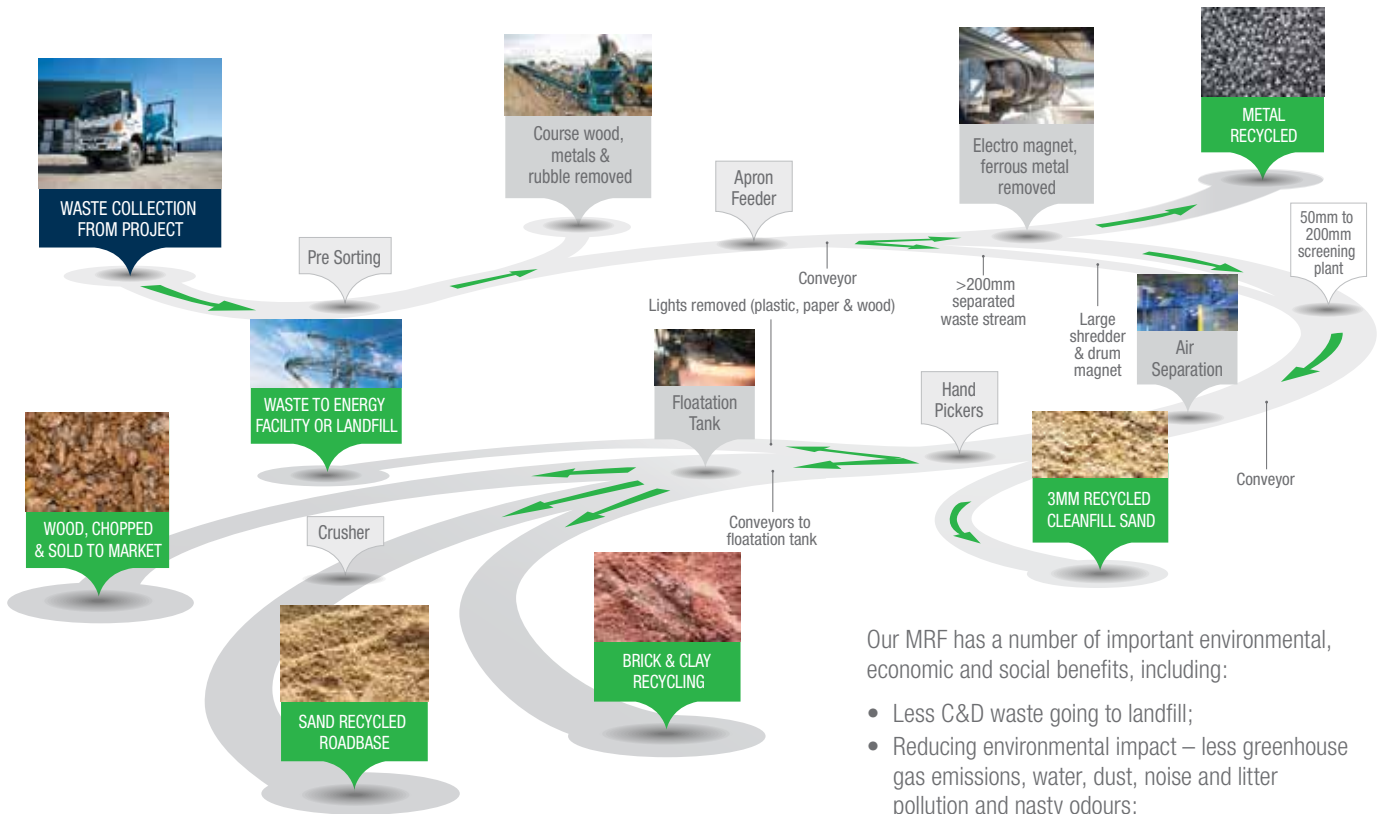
WASTE COLLECTION FROM PROJECT

Pre Sorting

Course wood, metals & rubble removed

Apron Feeder

Conveyor

Lights removed (plastic, paper & wood)

Electro magnet, ferrous metal removed

>200mm separated waste stream

Large shredder & drum magnet

METAL RECYCLED

50mm to 200mm screening plant

Air Separation

WASTE TO ENERGY FACILITY OR LANDFILL

Floatation Tank

Hand Pickers

3MM RECYCLED CLEANFILL SAND

Conveyor

WOOD, CHOPPED & SOLD TO MARKET

Crusher

Conveyors to floatation tank

BRICK & CLAY RECYCLING

SAND RECYCLED ROADBASE

Our MRF has a number of important environmental, economic and social benefits, including:

• Less C&D waste going to landfill;

• Reducing environmental impact – less greenhouse gas emissions, water, dust, noise and litter pollution and nasty odours;